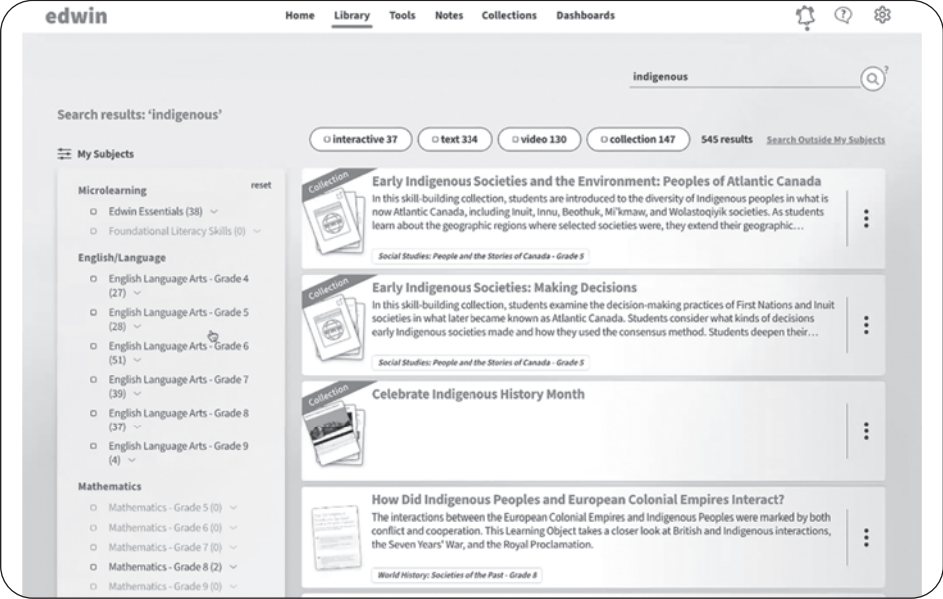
edwin

Home Library Tools Notes Collections Dashboards

indigenous

Search results: 'indigenous'

interactive 37 text 334 video 130 collection 147 545 results Search Outside My Subjects

My Subjects

Microlearning reset

Edwin Essentials (38)

Foundational Literacy Skills (0)

English/Language

English Language Arts - Grade 4 (27)

English Language Arts - Grade 5 (28)

English Language Arts - Grade 6 (51)

English Language Arts - Grade 7 (39)

English Language Arts - Grade 8 (37)

English Language Arts - Grade 9 (4)

Mathematics

Mathematics - Grade 5 (0)

Mathematics - Grade 6 (0)

Mathematics - Grade 7 (0)

Mathematics - Grade 8 (2)

Mathematics - Grade 9 (0)

Collection

Early Indigenous Societies and the Environment: Peoples of Atlantic Canada

In this skill-building collection, students are introduced to the diversity of Indigenous peoples in what is now Atlantic Canada, including Inuit, Innu, Beothuk, Mi'kmaw, and Wolastoqiyik societies. As students learn about the geographic regions where selected societies were, they extend their geographic...

Social Studies: People and the Stories of Canada - Grade 5

Collection

Early Indigenous Societies: Making Decisions

In this skill-building collection, students examine the decision-making practices of First Nations and Inuit societies in what later became known as Atlantic Canada. Students consider what kinds of decisions early Indigenous societies made and how they used the consensus method. Students deepen their...

Social Studies: People and the Stories of Canada - Grade 5

Collection

Celebrate Indigenous History Month

How Did Indigenous Peoples and European Colonial Empires Interact?

The interactions between the European Colonial Empires and Indigenous Peoples were marked by both conflict and cooperation. This Learning Object takes a closer look at British and Indigenous interactions, the Seven Years' War, and the Royal Proclamation.

World History: Societies of the Past - Grade 8